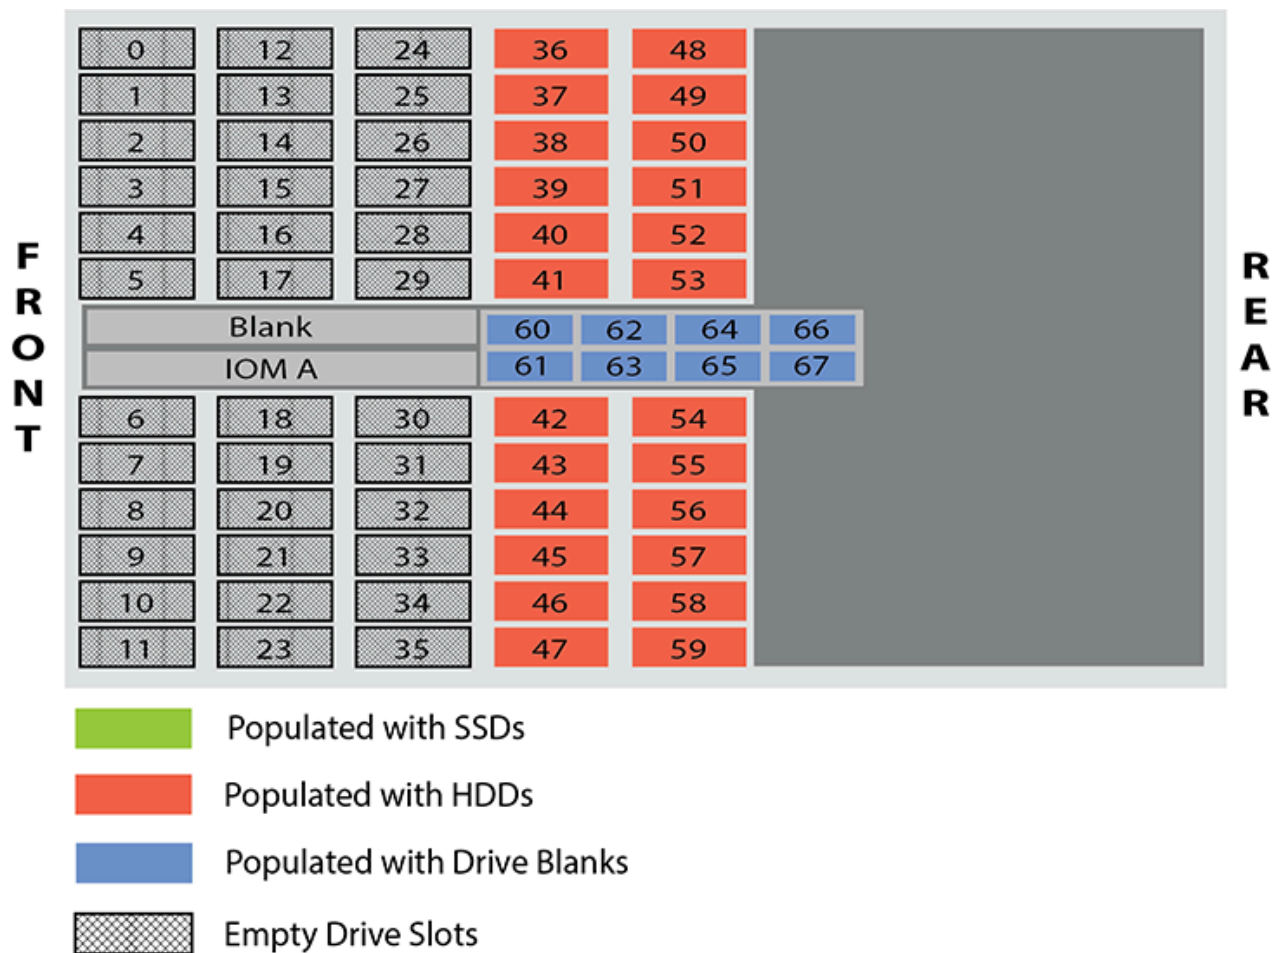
FRONT

| 0 | 12 | 24 | 36 | 48 |
|---|---|---|---|---|
| 1 | 13 | 25 | 37 | 49 |
| 2 | 14 | 26 | 38 | 50 |
| 3 | 15 | 27 | 39 | 51 |
| 4 | 16 | 28 | 40 | 52 |
| 5 | 17 | 29 | 41 | 53 |

Blank 60 62 64 66
IOM A 61 63 65 67

| 6 | 18 | 30 | 42 | 54 |
|---|---|---|---|---|
| 7 | 19 | 31 | 43 | 55 |
| 8 | 20 | 32 | 44 | 56 |
| 9 | 21 | 33 | 45 | 57 |
| 10 | 22 | 34 | 46 | 58 |
| 11 | 23 | 35 | 47 | 59 |

REAR

Populated with SSDs

Populated with HDDs

Populated with Drive Blanks

Empty Drive Slots